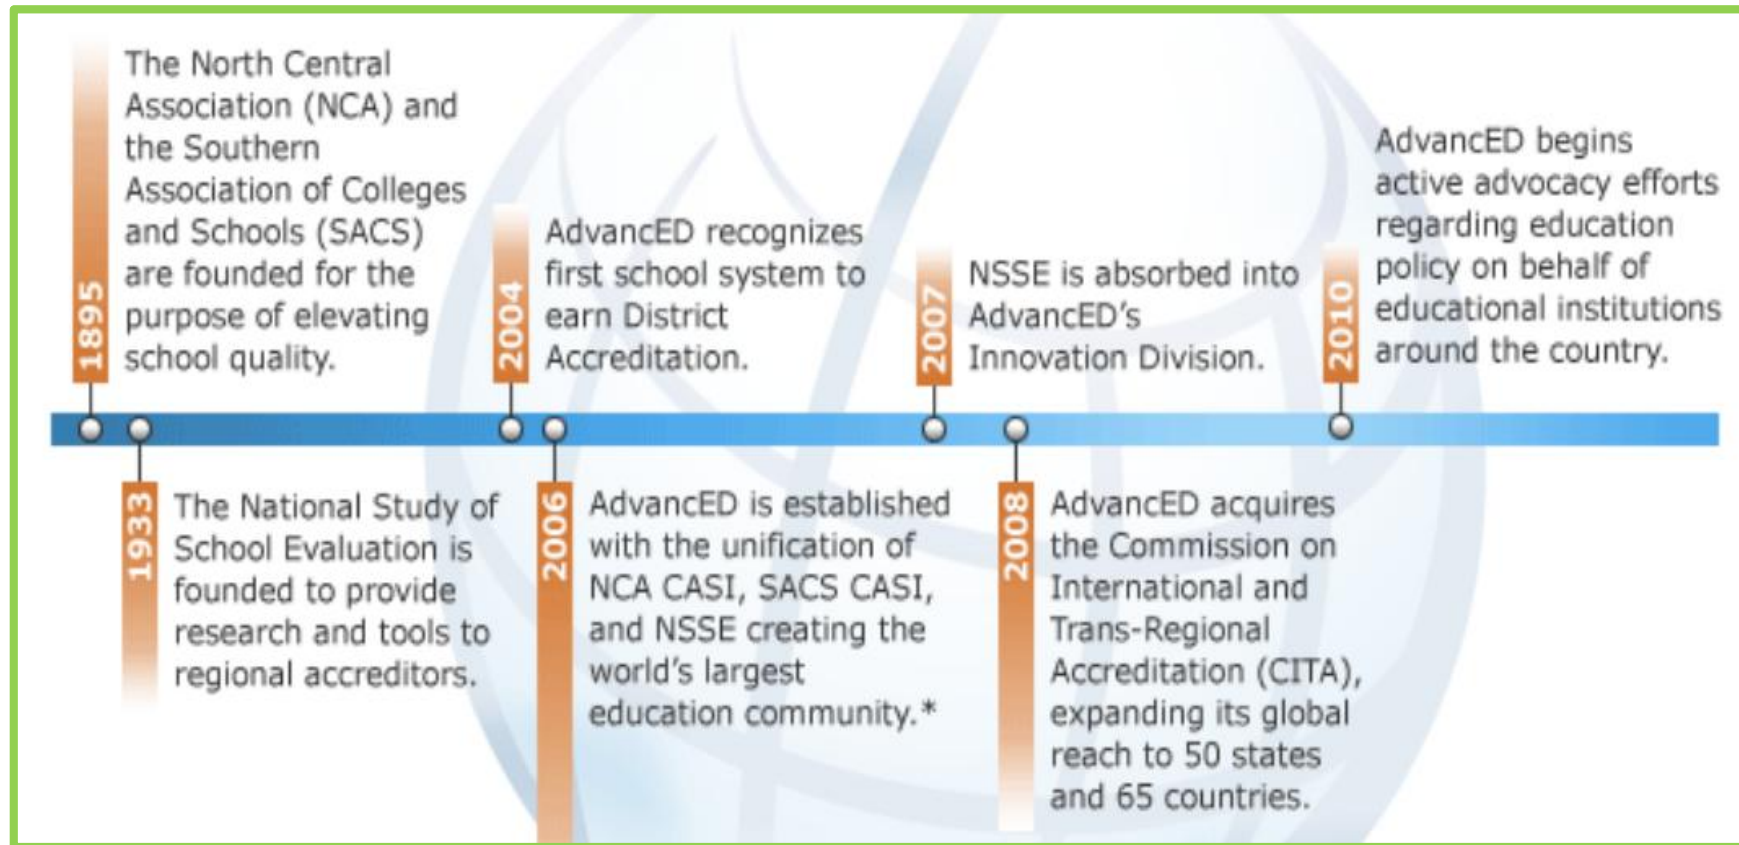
1895
The North Central Association (NCA) and the Southern Association of Colleges and Schools (SACS) are founded for the purpose of elevating school quality.

1933
The National Study of School Evaluation is founded to provide research and tools to regional accreditors.

2004
AdvancED recognizes first school system to earn District Accreditation.

2006
AdvancED is established with the unification of NCA CASI, SACS CASI, and NSSE creating the world's largest education community.*

2007
NSSE is absorbed into AdvancED's Innovation Division.

2008
AdvancED acquires the Commission on International and Trans-Regional Accreditation (CITA), expanding its global reach to 50 states and 65 countries.

2010
AdvancED begins active advocacy efforts regarding education policy on behalf of educational institutions around the country.